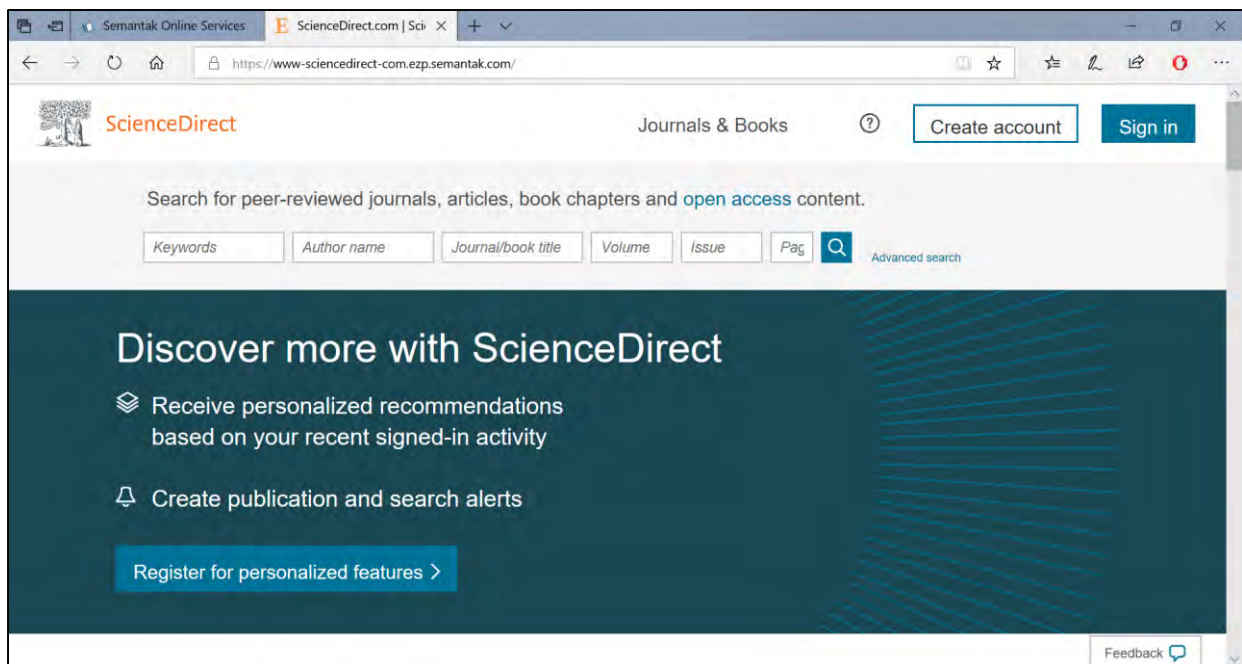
Semantak Online Services
ScienceDirect.com | Sci
https://www-sciencedirect-com.ezp.semantak.com/

ScienceDirect
Journals & Books
Create account
Sign in

Search for peer-reviewed journals, articles, book chapters and open access content.

Keywords
Author name
Journal/book title
Volume
Issue
Pag
Advanced search

Discover more with ScienceDirect

Receive personalized recommendations based on your recent signed-in activity

Create publication and search alerts

Register for personalized features >

Feedback